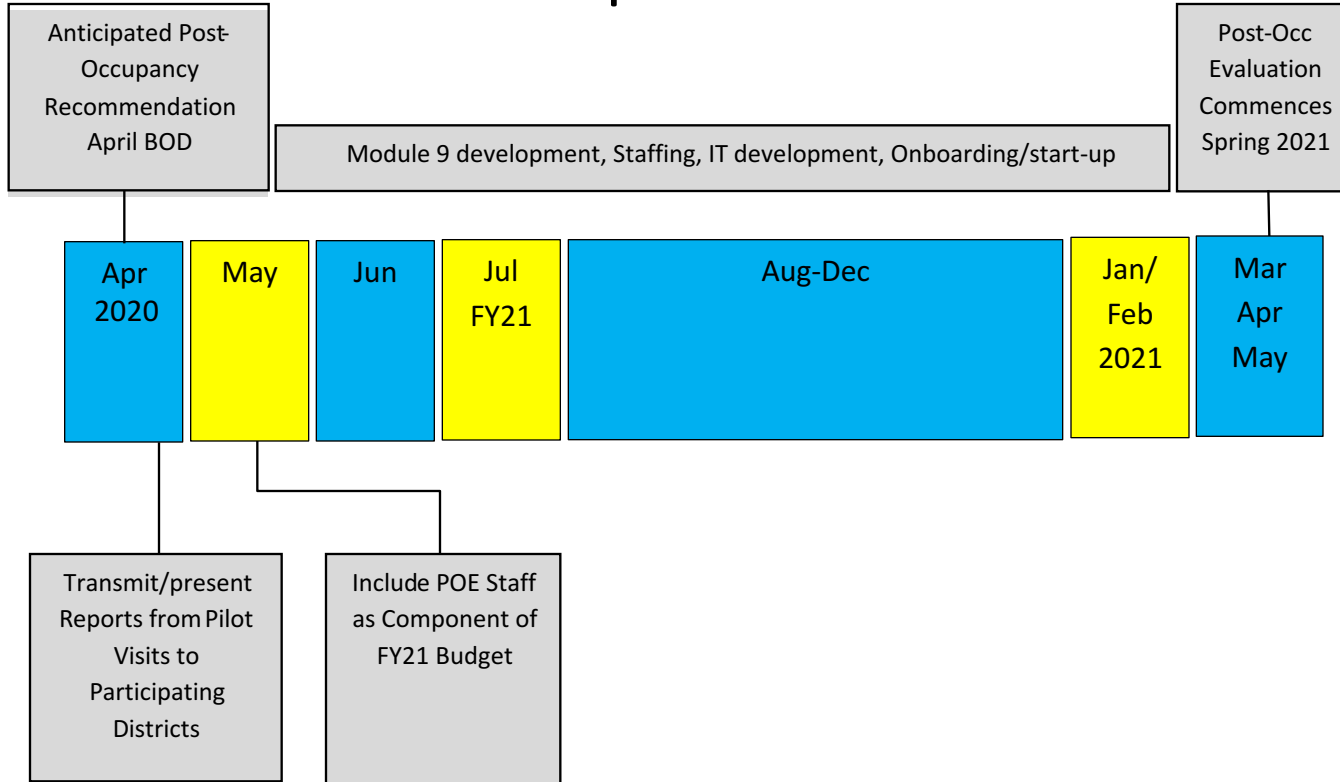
Anticipated Post-Occupancy Recommendation April BOD

Module 9 development, Staffing, IT development, Onboarding/start-up

Post-Occ Evaluation Commences Spring 2021

Apr 2020

May

Jun

Jul FY21

Aug-Dec

Jan/ Feb 2021

Mar Apr May

Transmit/present Reports from Pilot Visits to Participating Districts

Include POE Staff as Component of FY21 Budget